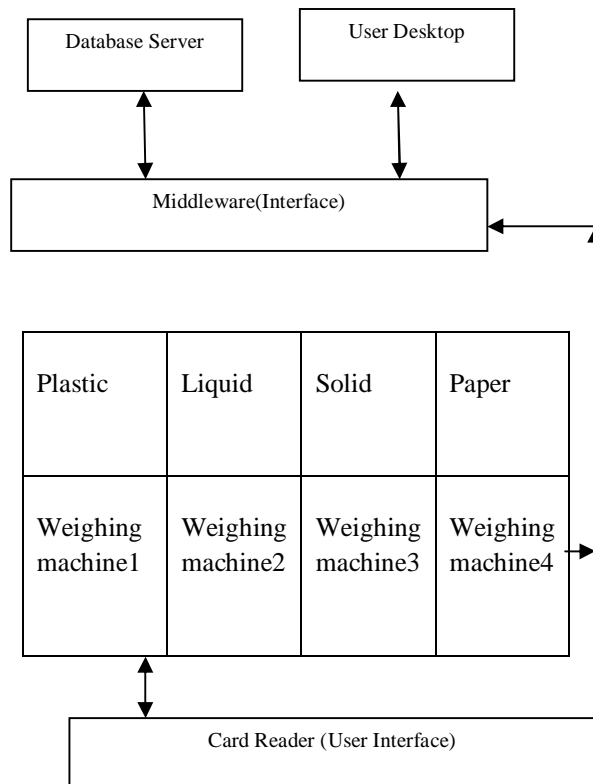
Database Server

User Desktop

Middleware(Interface)

| Plastic | Liquid | Solid | Paper |
|---|---|---|---|
| Weighing machine1 | Weighing machine2 | Weighing machine3 | Weighing machine4 |

Card Reader (User Interface)